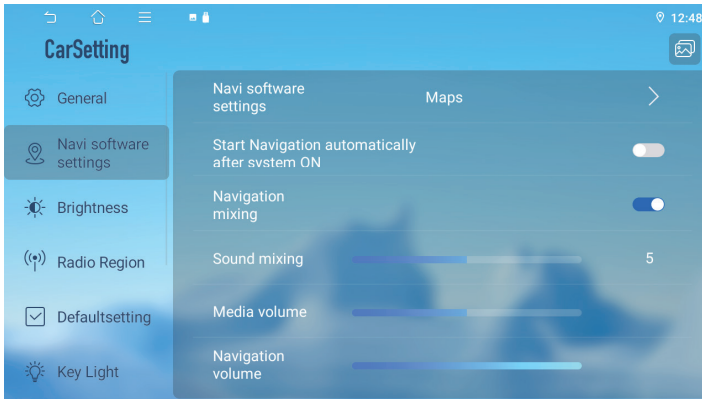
12:48

CarSetting

General

Navi software settings

Brightness

Radio Region

Defaultsetting

Key Light

Navi software settings
Maps

Start Navigation automatically after svstem ON

Navigation mixing

Sound mixing
5

Media volume

Navigation volume